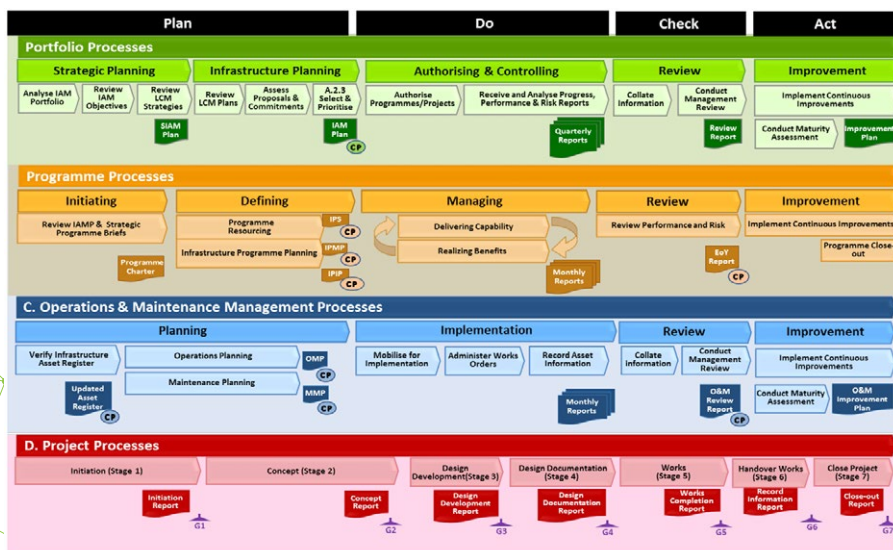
Plan
Do
Check
Act

Portfolio Processes

Strategic Planning
Infrastructure Planning
Authorising & Controlling
Review
Improvement

Analyse IAM Portfolio
Review IAM Objectives
Review LCM Strategies
Review LCM Plans
Assess Proposals & Commitments
A.2.3 Select & Prioritise
Authorise Programmes/Projects
Receive and Analyse Progress, Performance & Risk Reports
Collate Information
Conduct Management Review
Implement Continuous Improvements
Conduct Maturity Assessment

SIAM Plan
IAM Plan
CP
Quarterly Reports
Review Report
Improvement Plan

Programme Processes

Initiating
Defining
Managing
Review
Improvement

Review IAMP & Strategic Programme Briefs
Programme Resourcing
IPS
Infrastructure Programme Planning
IPMP
CP
IPIP
CP
Delivering Capability
Realizing Benefits
Review Performance and Risk
Implement Continuous Improvements
Programme Charter
Monthly Reports
EoY Report
CP
Programme Close-out

C. Operations & Maintenance Management Processes

Planning
Implementation
Review
Improvement

Verify Infrastructure Asset Register
Operations Planning
OMP
CP
Maintenance Planning
MMP
CP
Updated Asset Register
CP
Mobilise for Implementation
Administer Works Orders
Record Asset Information
Monthly Reports
Collate Information
Conduct Management Review
O&M Review Report
CP
Implement Continuous Improvements
Conduct Maturity Assessment
O&M Improvement Plan

D. Project Processes

Initiation (Stage 1)
Concept (Stage 2)
Design Development(Stage 3)
Design Documentation (Stage 4)
Works (Stage 5)
Handover Works (Stage 6)
Close Project (Stage 7)

Initiation Report
G1
Concept Report
G2
Design Development Report
G3
Design Documentation Report
G4
Works Completion Report
G5
Record Information Report
G6
Close-out Report
G7